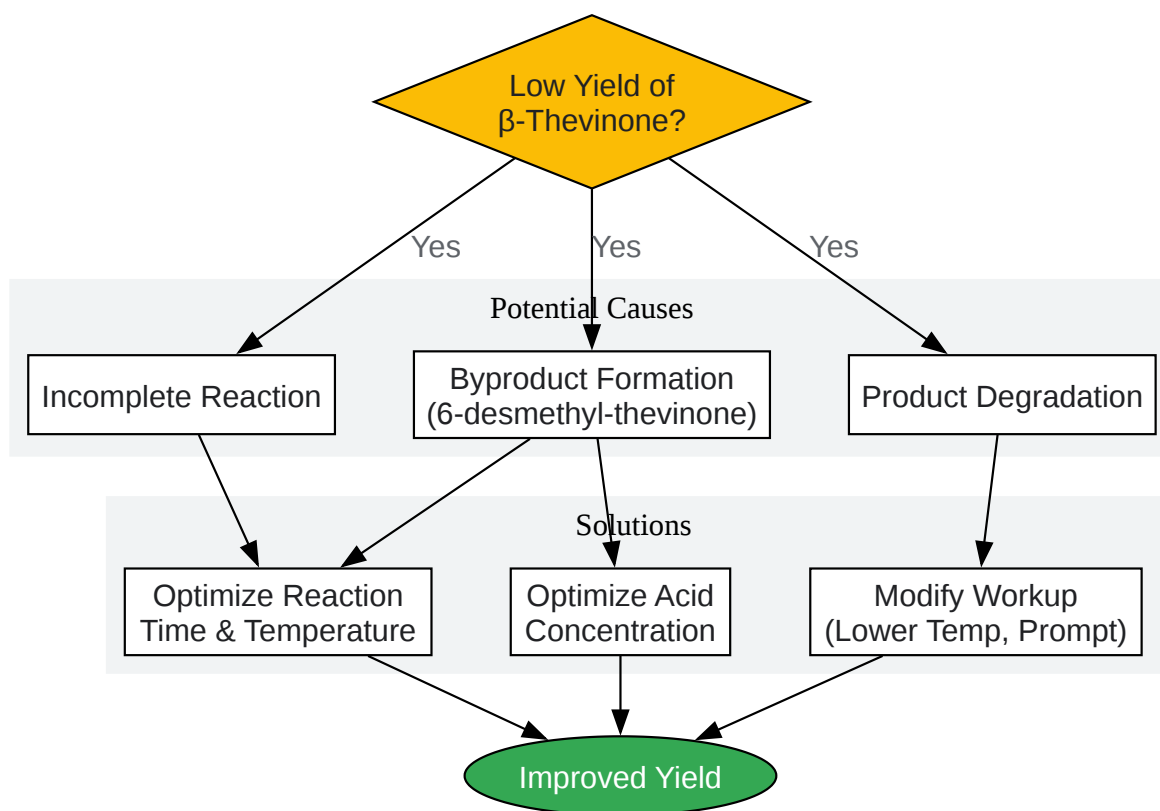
Low Yield of β-Thevinone?

Yes

Yes

Yes

Potential Causes

Incomplete Reaction

Byproduct Formation (6-desmethyl-thevinone)

Product Degradation

Solutions

Optimize Reaction Time & Temperature

Optimize Acid Concentration

Modify Workup (Lower Temp, Prompt)

Improved Yield